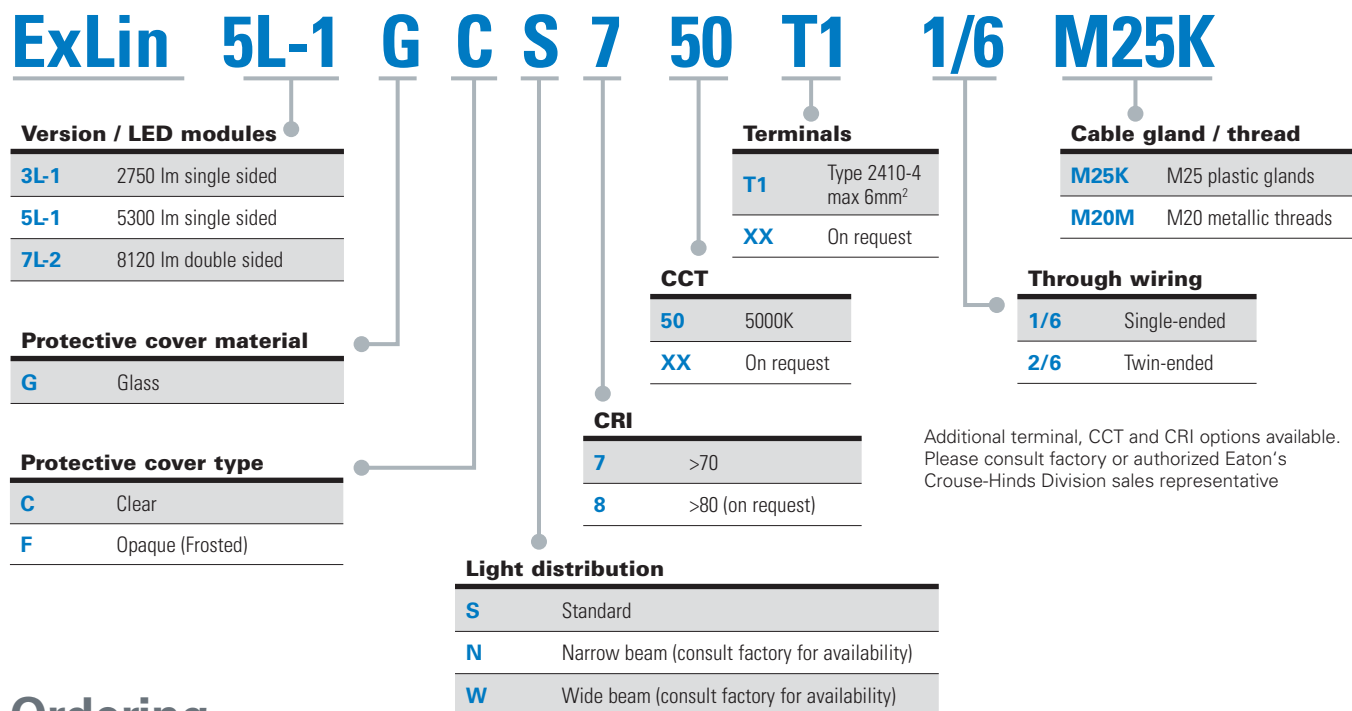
ExLin 5L-1 G C S 7 50 T1 1/6 M25K

Version / LED modules

| | |
|---|---|
| 3L-1 | 2750 lm single sided |
| 5L-1 | 5300 lm single sided |
| 7L-2 | 8120 lm double sided |

Protective cover material

| | |
|---|---|
| G | Glass |

Protective cover type

| | |
|---|---|
| C | Clear |
| F | Opaque (Frosted) |

Terminals

| | |
|---|---|
| T1 | Type 2410-4 max 6mm$^2$ |
| XX | On request |

CCT

| | |
|---|---|
| 50 | 5000K |
| XX | On request |

CRI

| | |
|---|---|
| 7 | >70 |
| 8 | >80 (on request) |

Light distribution

| | |
|---|---|
| S | Standard |
| N | Narrow beam (consult factory for availability) |
| W | Wide beam (consult factory for availability) |

Cable gland / thread

| | |
|---|---|
| M25K | M25 plastic glands |
| M20M | M20 metallic threads |

Through wiring

| | |
|---|---|
| 1/6 | Single-ended |
| 2/6 | Twin-ended |

Additional terminal, CCT and CRI options available. Please consult factory or authorized Eaton's Crouse-Hinds Division sales representative

Ordering